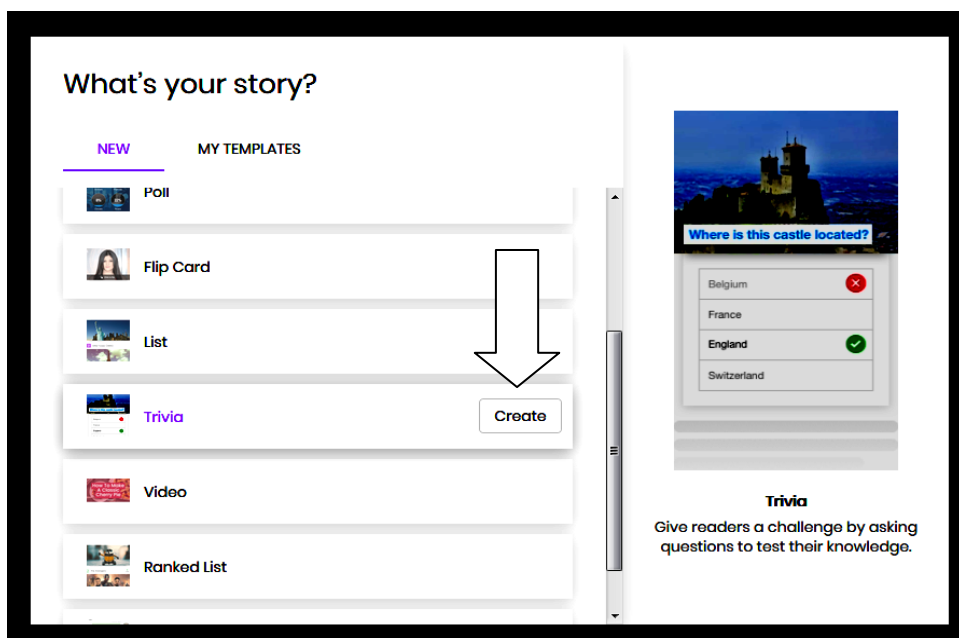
What's your story?

NEW

MY TEMPLATES

Poll

Flip Card

List

Trivia

Create

Video

Ranked List

Where is this castle located?

Belgium

France

England

Switzerland

Trivia

Give readers a challenge by asking questions to test their knowledge.